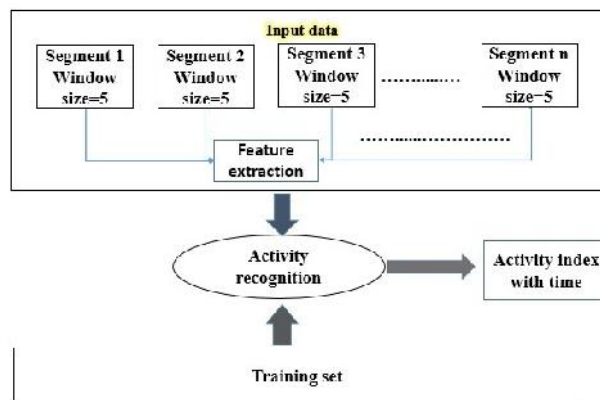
Input data

Segment 1 Window size=5

Segment 2 Window size=5

Segment 3 Window size=5

..............

Segment n Window size=5

.........................

Feature extraction

Activity recognition

Activity index with time

Training set